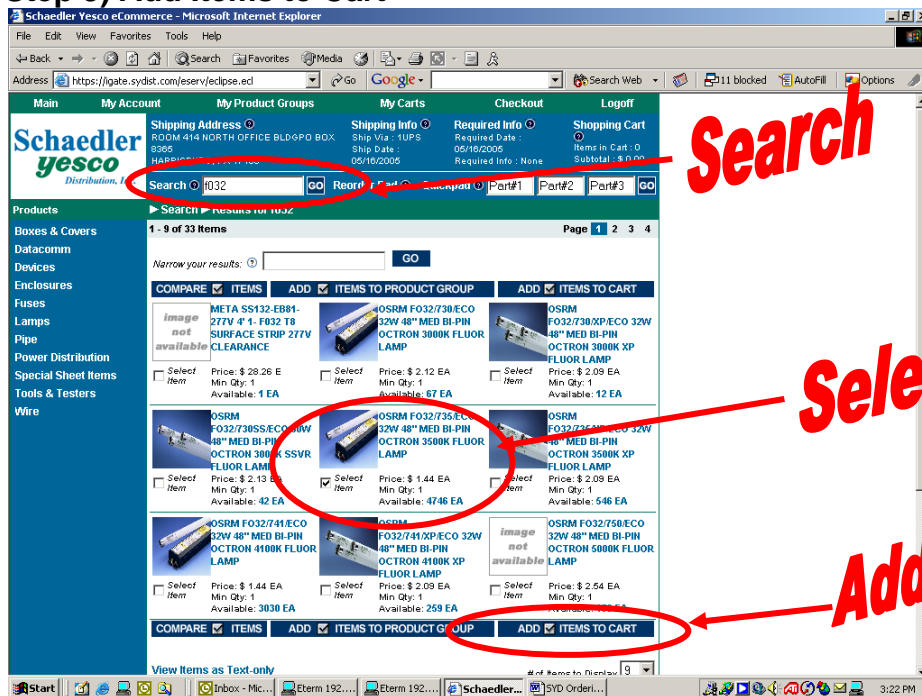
Step 3) Add Items to Cart

Schaedler Yesco eCommerce - Microsoft Internet Explorer

File Edit View Favorites Tools Help

Back Search Favorites Media

Address https://igate.sydist.com/eserv/eclipse.ecl Go Google Search Web 11 blocked AutoFill Options

Main My Account My Product Groups My Carts Checkout Logoff

Schaedler yesco Distribution, In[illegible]

Shipping Address ROOM 414 NORTH OFFICE BLDGPO BOX 8365 HARRIS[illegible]

Shipping Info Ship Via : 1UPS Ship Date : 05/16/2005

Required Info Required Date : 05/16/2005 Required Info : None

Shopping Cart Items in Cart : 0 Subtotal : $ 0.00

Search f032 GO Reorder Pad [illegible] Pad Part#1 Part#2 Part#3 GO

Search

Products

Boxes & Covers
Datacomm
Devices
Enclosures
Fuses
Lamps
Pipe
Power Distribution
Special Sheet Items
Tools & Testers
Wire

Search Results for f032

1 - 9 of 33 Items

Page 1 2 3 4

Narrow your results: GO

COMPARE ITEMS ADD ITEMS TO PRODUCT GROUP ADD ITEMS TO CART

image not available META SS132-EB81-277V 4' 1- F032 T8 SURFACE STRIP 277V CLEARANCE
Select Item Price: $ 28.26 E Min Qty: 1 Available: 1 EA

OSRM FO32/730/ECO 32W 48" MED BI-PIN OCTRON 3000K FLUOR LAMP
Select Item Price: $ 2.12 EA Min Qty: 1 Available: 67 EA

OSRM FO32/730/XP/ECO 32W 48" MED BI-PIN OCTRON 3000K XP FLUOR LAMP
Select Item Price: $ 2.09 EA Min Qty: 1 Available: 12 EA

Sele

OSRM FO32/730SS/ECO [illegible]W 48" MED BI-PIN OCTRON 300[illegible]K SSVR FLUOR LAMP
Select Item Price: $ 2.13 EA Min Qty: 1 Available: 42 EA

OSRM FO32/735/ECO 32W 48" MED BI-PIN OCTRON 3500K FLUOR LAMP
Select Item Price: $ 1.44 EA Min Qty: 1 Available: 4746 EA

OSRM FO32/73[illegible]/ECO 32W 48" MED BI-PIN OCTRON 3500K XP FLUOR LAMP
Select Item Price: $ 2.09 EA Min Qty: 1 Available: 546 EA

OSRM FO32/741/ECO 32W 48" MED BI-PIN OCTRON 4100K FLUOR LAMP
Select Item Price: $ 1.44 EA Min Qty: 1 Available: 3030 EA

OSRM FO32/741/XP/ECO 32W 48" MED BI-PIN OCTRON 4100K XP FLUOR LAMP
Select Item Price: $ 2.09 EA Min Qty: 1 Available: 259 EA

image not available OSRM FO32/750/ECO 32W 48" MED BI-PIN OCTRON 5000K FLUOR LAMP
Select Item Price: $ 2.54 EA Min Qty: 1 Available: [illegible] EA

Add

COMPARE ITEMS ADD ITEMS TO PRODUCT GROUP ADD ITEMS TO CART

View Items as Text-only

# of Items to Display 9

Start Inbox - Mic... Eterm 192.... Eterm 192.... Schaedler... SYD Orderi... 3:22 PM